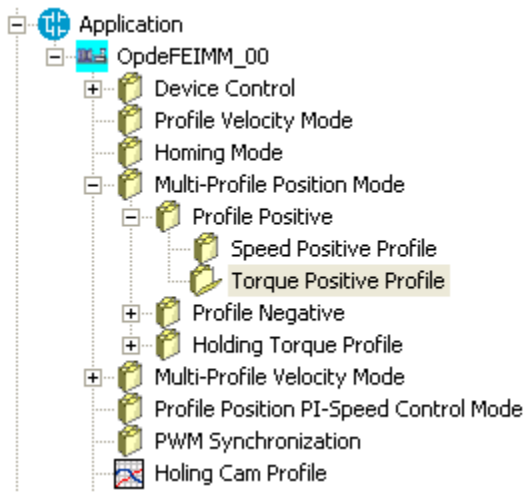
Application
OpdeFEIMM_00
Device Control
Profile Velocity Mode
Homing Mode
Multi-Profile Position Mode
Profile Positive
Speed Positive Profile
Torque Positive Profile
Profile Negative
Holding Torque Profile
Multi-Profile Velocity Mode
Profile Position PI-Speed Control Mode
PWM Synchronization
Holing Cam Profile